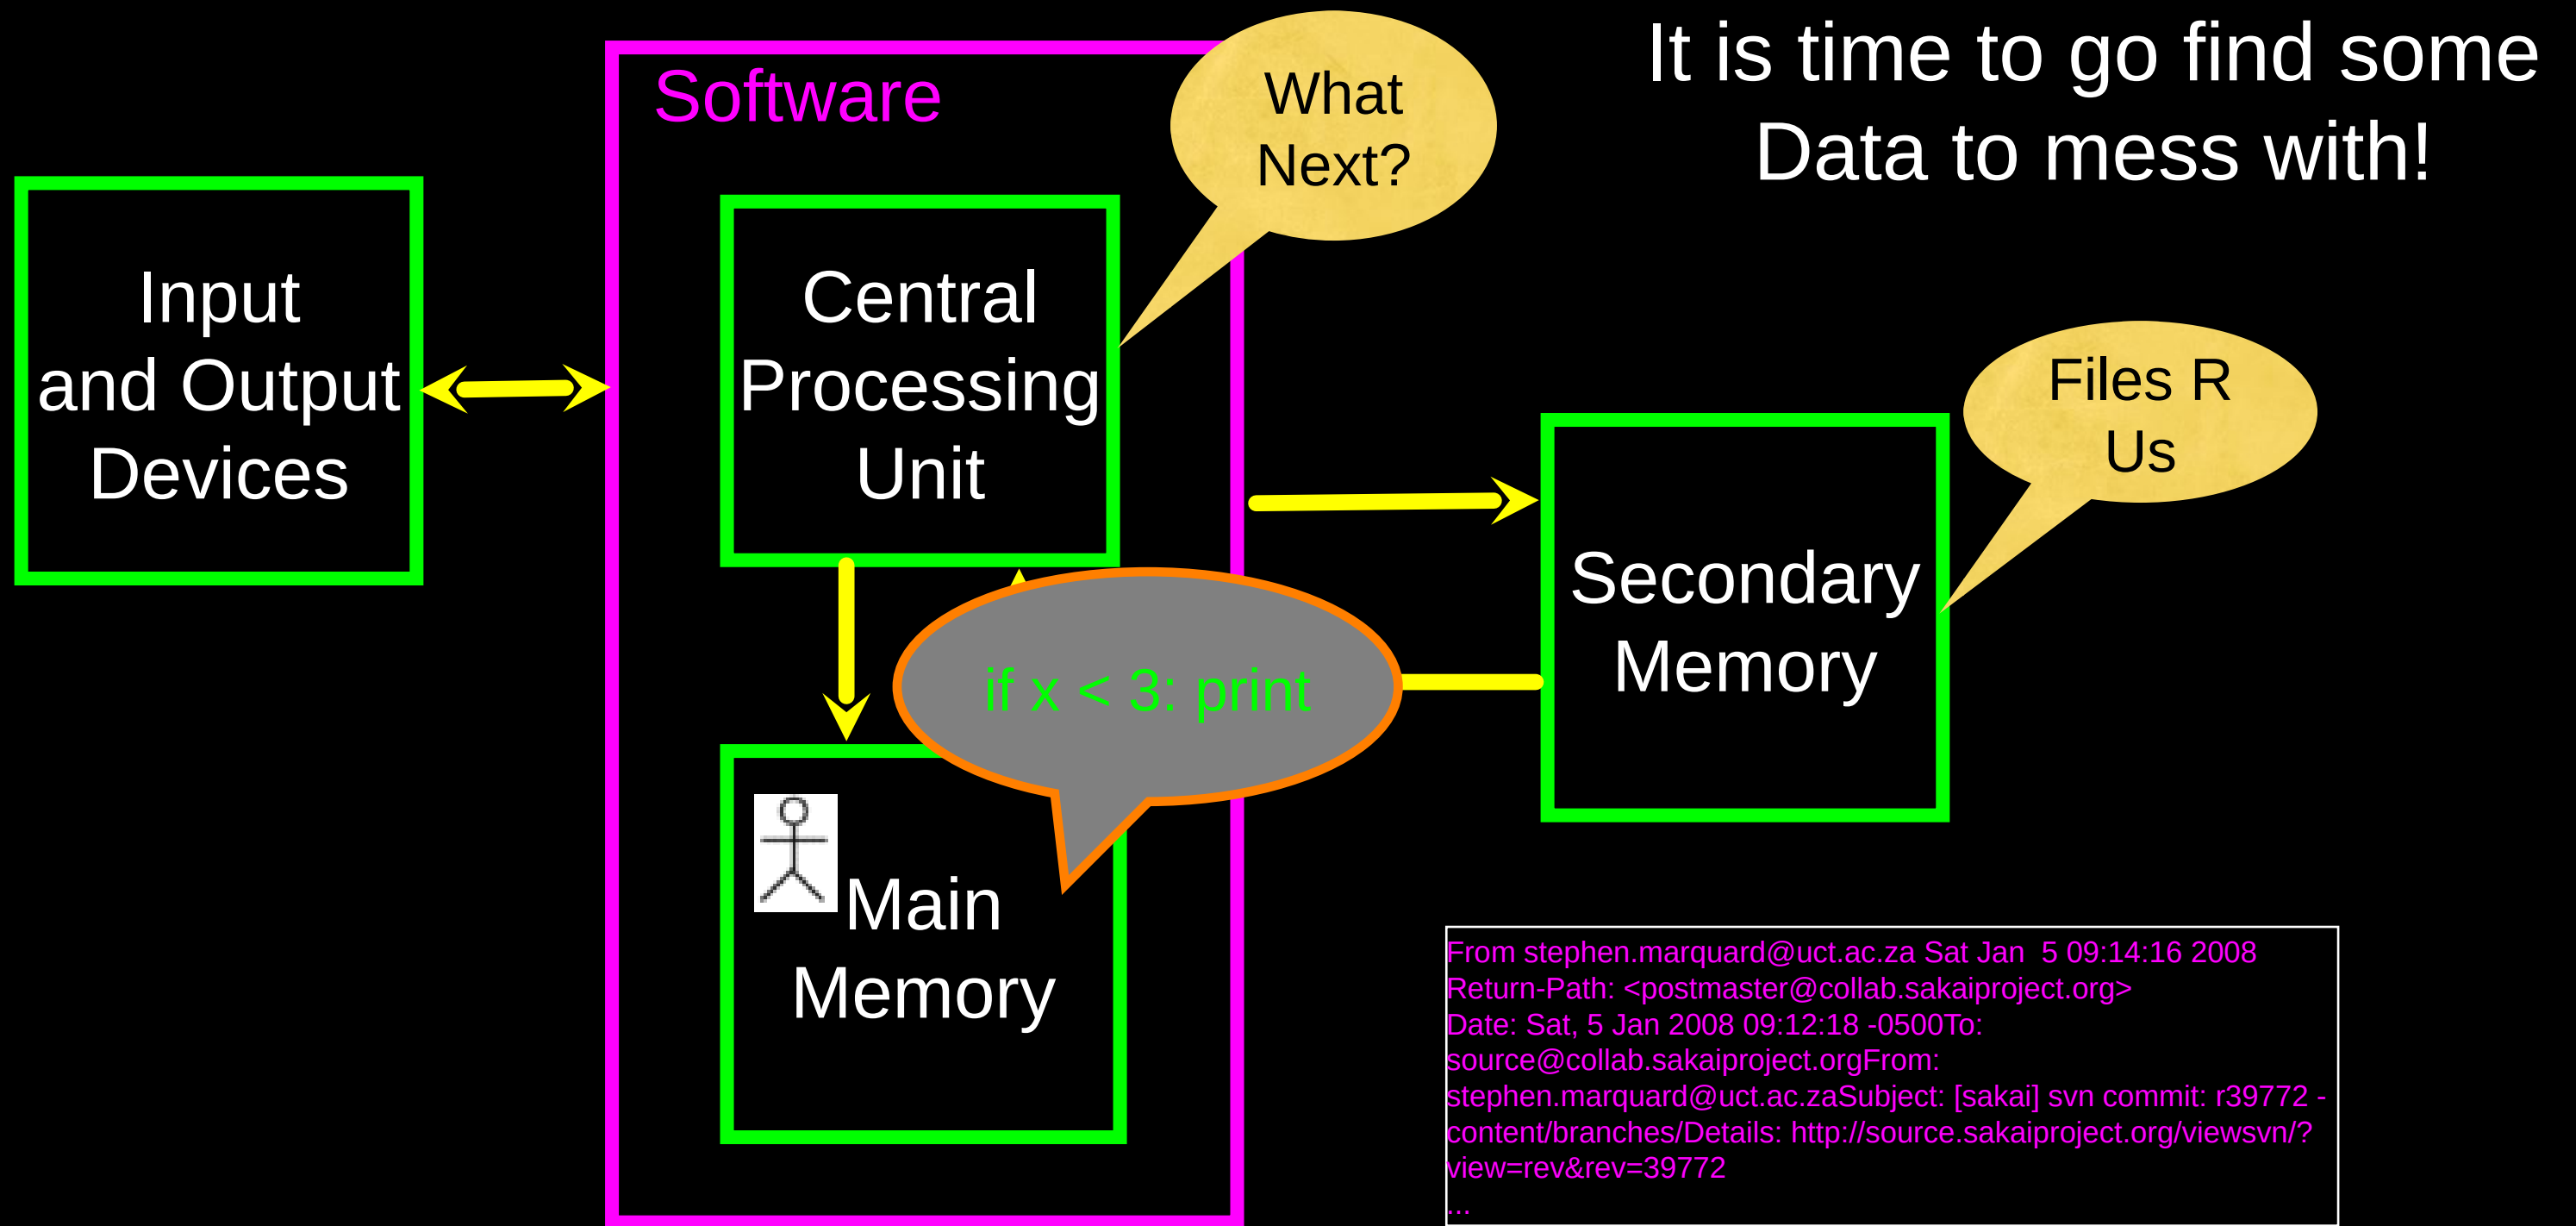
It is time to go find some Data to mess with!

Software

What Next?

Input and Output Devices

Central Processing Unit

Files R Us

Secondary Memory

if x < 3: print

Main Memory

From stephen.marquard@uct.ac.za Sat Jan 5 09:14:16 2008
Return-Path: <postmaster@collab.sakaiproject.org>
Date: Sat, 5 Jan 2008 09:12:18 -0500To: source@collab.sakaiproject.orgFrom: stephen.marquard@uct.ac.zaSubject: [sakai] svn commit: r39772 - content/branches/Details: http://source.sakaiproject.org/viewsvn/?view=rev&rev=39772
...